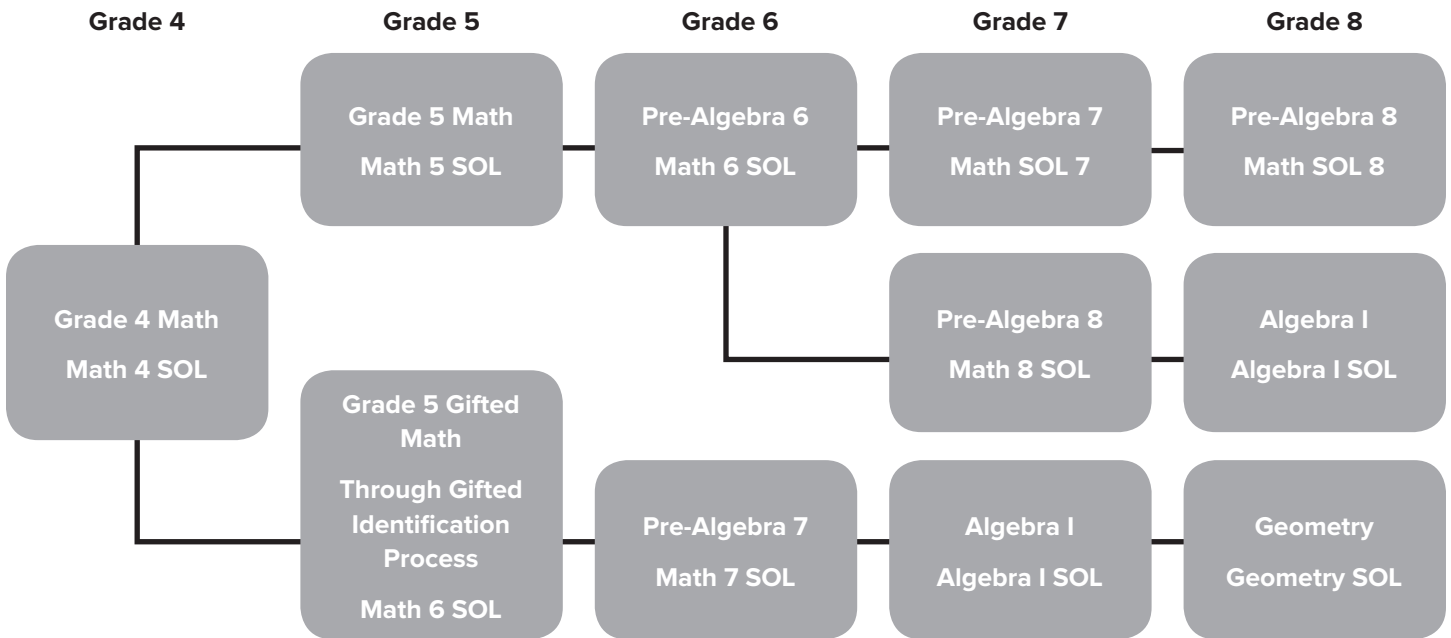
Grade 4

Grade 5

Grade 6

Grade 7

Grade 8

Grade 5 Math
Math 5 SOL

Pre-Algebra 6
Math 6 SOL

Pre-Algebra 7
Math SOL 7

Pre-Algebra 8
Math SOL 8

Grade 4 Math
Math 4 SOL

Pre-Algebra 8
Math 8 SOL

Algebra I
Algebra I SOL

Grade 5 Gifted Math
Through Gifted Identification Process
Math 6 SOL

Pre-Algebra 7
Math 7 SOL

Algebra I
Algebra I SOL

Geometry
Geometry SOL